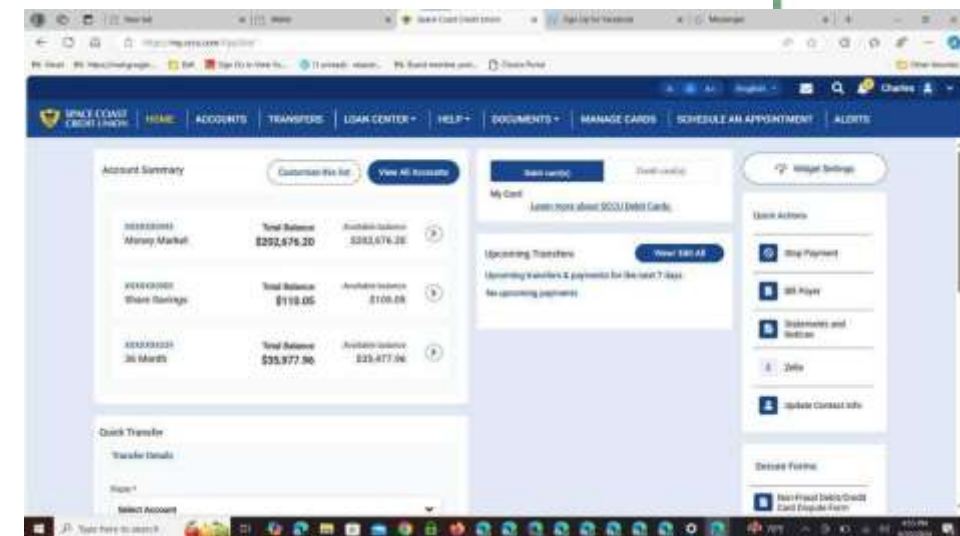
SPACE COAST CREDIT UNION | HOME | ACCOUNTS | TRANSFERS | LOAN CENTER ▾ | HELP ▾ | DOCUMENTS ▾ | MANAGE CARDS | SCHEDULE AN APPOINTMENT | ALERTS

English ▾ Charles

Account Summary
Customize this list
View All Accounts

XXXXXX0000
Money Market
Total Balance
$202,676.20
Available balance
$202,676.20

XXXXXX0000
Share Savings
Total Balance
$110.05
Available balance
$100.05

XXXXXX0000
36 Month
Total Balance
$35,977.96
Available balance
$35,477.96

Quick Transfer
Transfer Details
From *
Select Account

Debit card(s)
Credit card(s)
My Card
Learn more about SCCU Debit Cards.

Upcoming Transfers
View/ Edit All
Upcoming transfers & payments for the next 7 days
No upcoming payments

Widget Settings

Quick Actions
Stop Payment
Bill Payer
Statements and Notices
Zelle
Update Contact Info

Secure Forms
Non-Fraud Debit/Credit Card Dispute Form

Type here to search